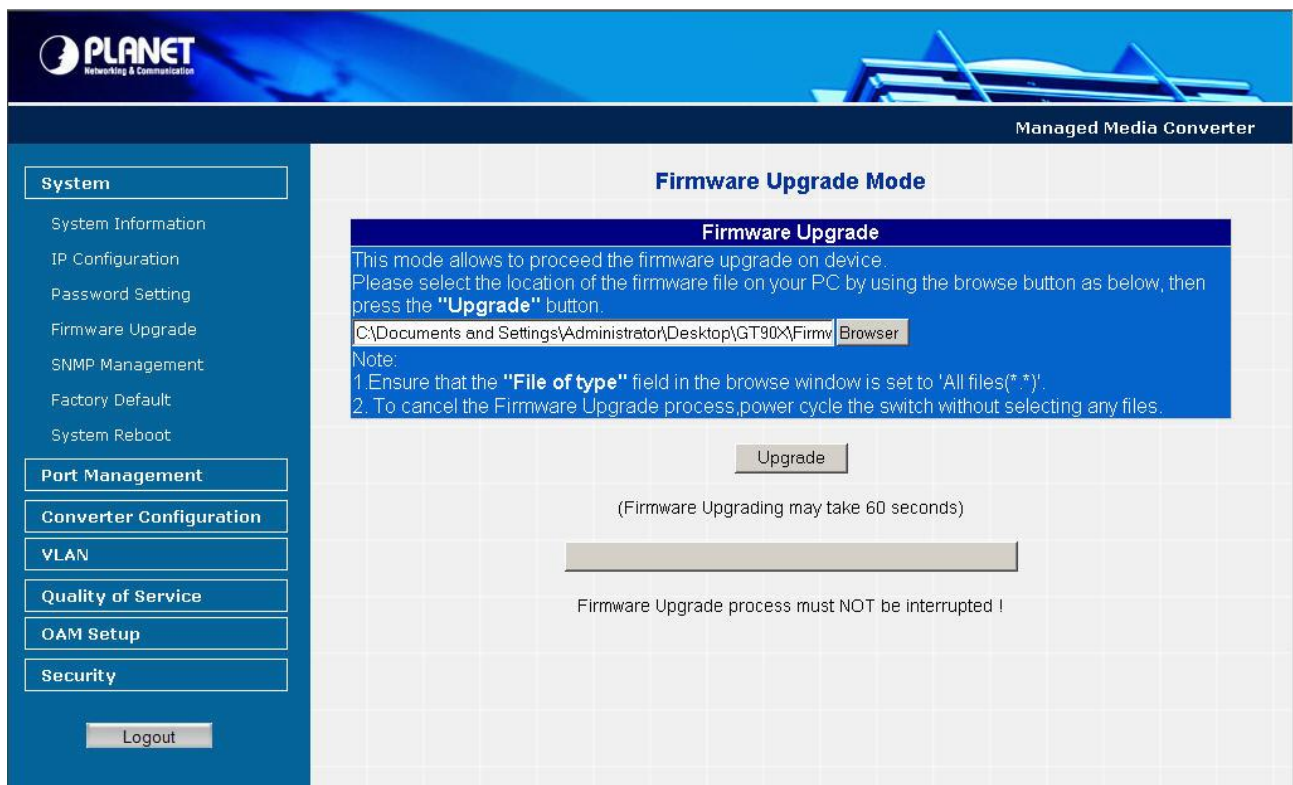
PLANET
Networking & Communication

Managed Media Converter

System
System Information
IP Configuration
Password Setting
Firmware Upgrade
SNMP Management
Factory Default
System Reboot
Port Management
Converter Configuration
VLAN
Quality of Service
OAM Setup
Security

Logout

Firmware Upgrade Mode

Firmware Upgrade

This mode allows to proceed the firmware upgrade on device.
Please select the location of the firmware file on your PC by using the browse button as below, then press the **"Upgrade"** button.

C:\Documents and Settings\Administrator\Desktop\GT90X\Firmw Browser

Note:
1.Ensure that the **"File of type"** field in the browse window is set to 'All files(*.*)'.
2. To cancel the Firmware Upgrade process,power cycle the switch without selecting any files.

Upgrade

(Firmware Upgrading may take 60 seconds)

Firmware Upgrade process must NOT be interrupted !